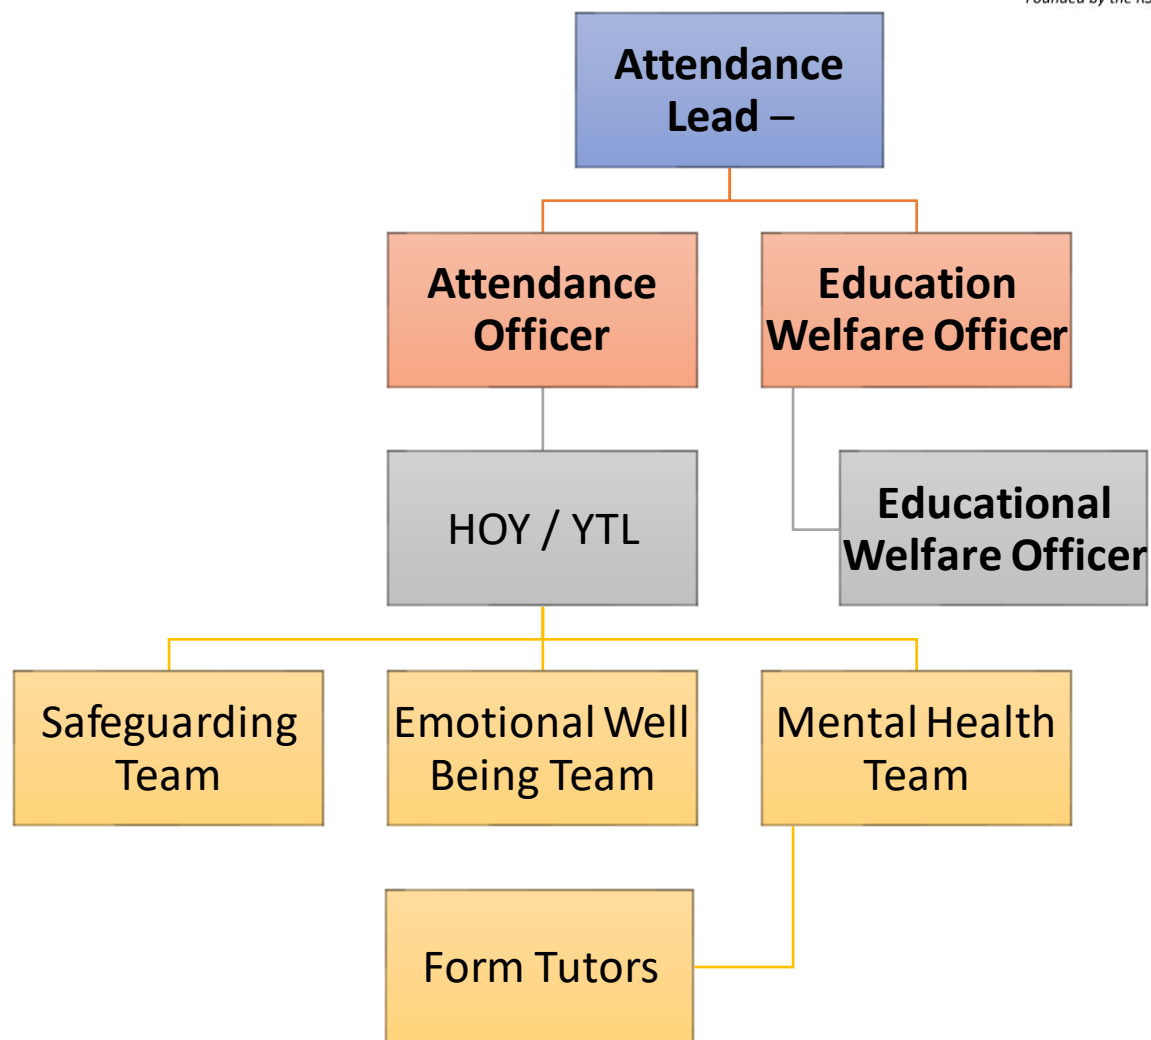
Founded by the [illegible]

Attendance Lead –

Attendance Officer

Education Welfare Officer

HOY / YTL

Educational Welfare Officer

Safeguarding Team

Emotional Well Being Team

Mental Health Team

Form Tutors